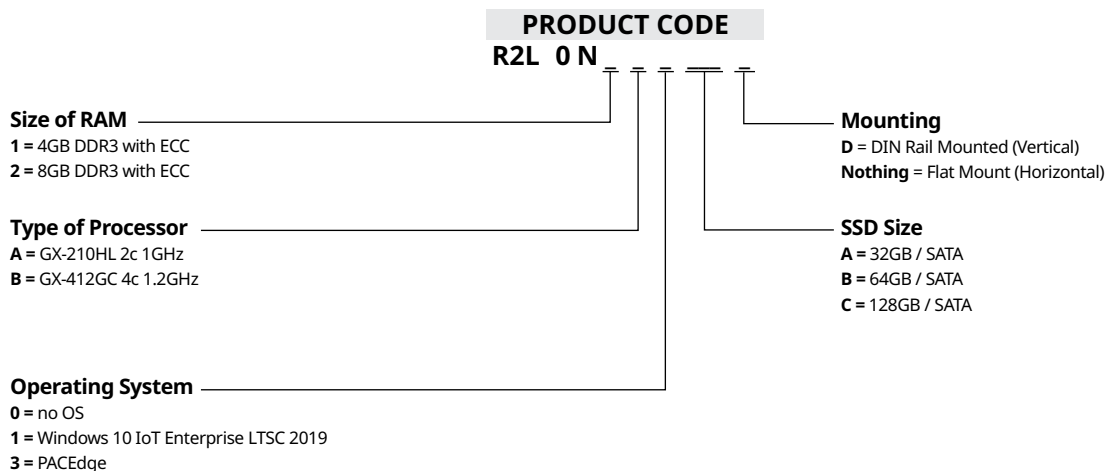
PRODUCT CODE

R2L 0 N _ _ _ _ _

Size of RAM
1 = 4GB DDR3 with ECC
2 = 8GB DDR3 with ECC

Type of Processor
A = GX-210HL 2c 1GHz
B = GX-412GC 4c 1.2GHz

Operating System
0 = no OS
1 = Windows 10 IoT Enterprise LTSC 2019
3 = PACEdge

Mounting
D = DIN Rail Mounted (Vertical)
Nothing = Flat Mount (Horizontal)

SSD Size
A = 32GB / SATA
B = 64GB / SATA
C = 128GB / SATA